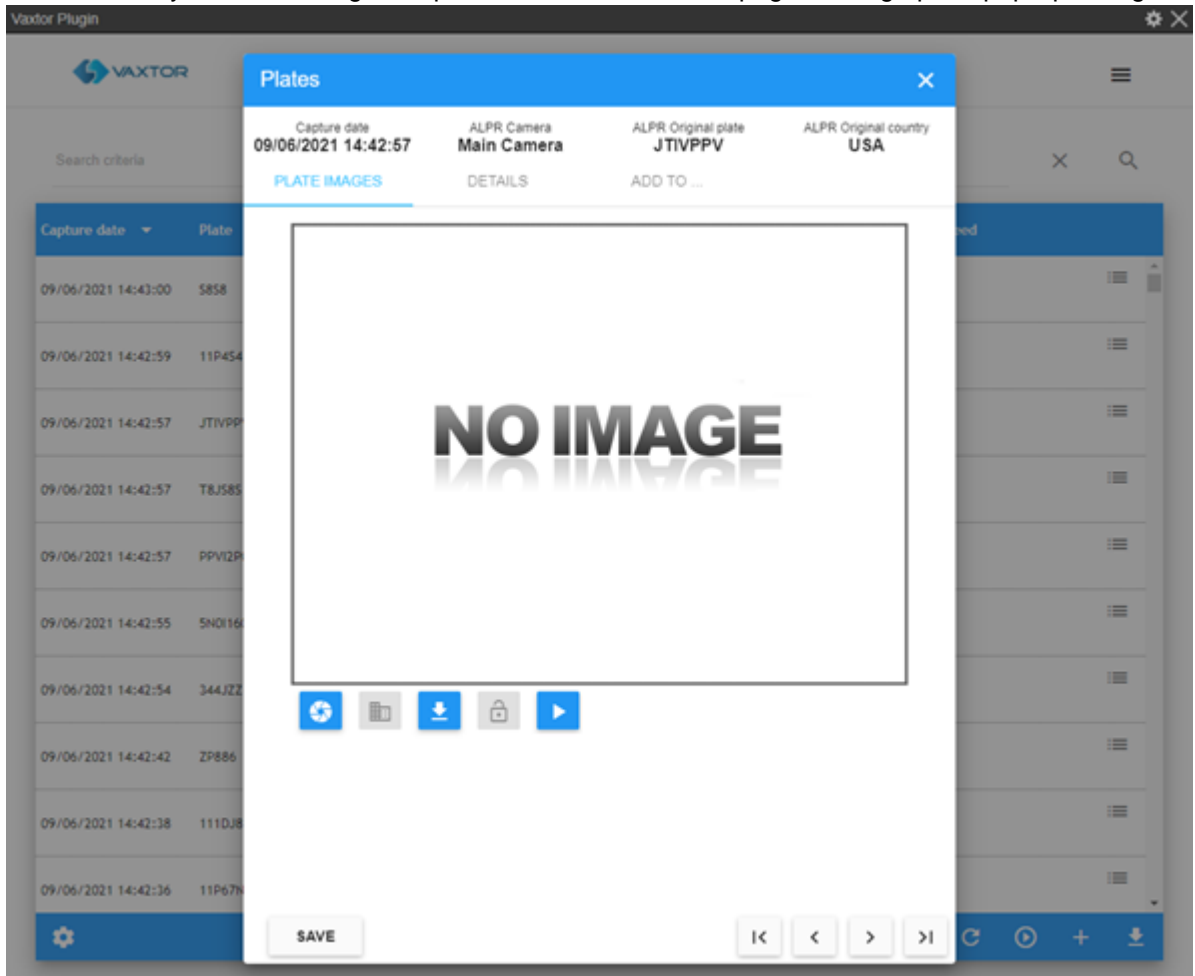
Vaxtor Plugin

VAXTOR

Search criteria

| Capture date | Plate |
|---|---|
| 09/06/2021 14:43:00 | 5858 |
| 09/06/2021 14:42:59 | 11P454 |
| 09/06/2021 14:42:57 | JTIVPP |
| 09/06/2021 14:42:57 | T8J58S |
| 09/06/2021 14:42:57 | PPVI2P |
| 09/06/2021 14:42:55 | 5NOI16 |
| 09/06/2021 14:42:54 | 344JZZ |
| 09/06/2021 14:42:42 | ZP886 |
| 09/06/2021 14:42:38 | 111DJ8 |
| 09/06/2021 14:42:36 | 11P67N |

eed

Plates

| Capture date | ALPR Camera | ALPR Original plate | ALPR Original country |
|---|---|---|---|
| 09/06/2021 14:42:57 | Main Camera | JTIVPPV | USA |

PLATE IMAGES DETAILS ADD TO ...

NO IMAGE

SAVE

I< < > >I